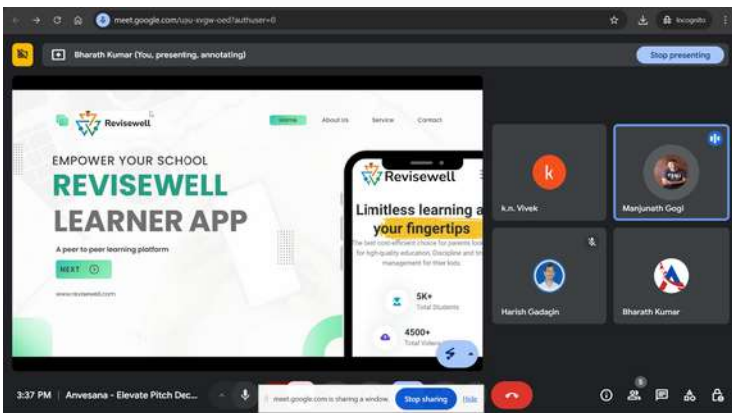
meet.google.com/uju-xvgw-oed?authuser=0

Incognito

Bharath Kumar (You, presenting, annotating)

Stop presenting

Revisewell

Home

About Us

Service

Contact

EMPOWER YOUR SCHOOL

REVISEWELL

LEARNER APP

A peer to peer learning platform

NEXT

www.revisewell.com

Revisewell

Limitless learning a

your fingertips

The best cost-efficient choice for parents loo for high-quality education. Discipline and tir management for their kids.

5K+

Total Students

4500+

Total Videos

k

k.n. Vivek

Manjunath Gogi

Harish Gadagin

Bharath Kumar

3:37 PM | Anvesana - Elevate Pitch Dec...

meet.google.com is sharing a window.

Stop sharing

Hide

5